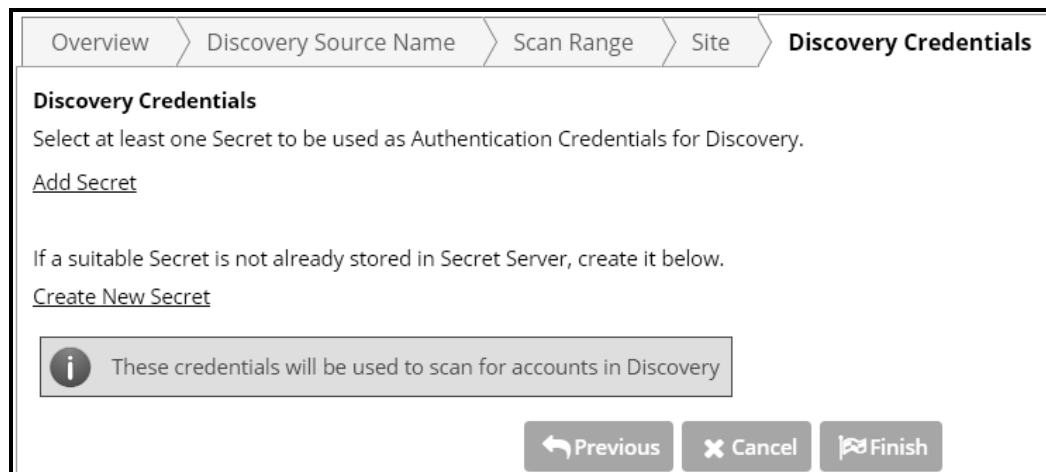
Overview Discovery Source Name Scan Range Site **Discovery Credentials**

**Discovery Credentials**

Select at least one Secret to be used as Authentication Credentials for Discovery.

Add Secret

If a suitable Secret is not already stored in Secret Server, create it below.

Create New Secret

These credentials will be used to scan for accounts in Discovery

Previous Cancel Finish